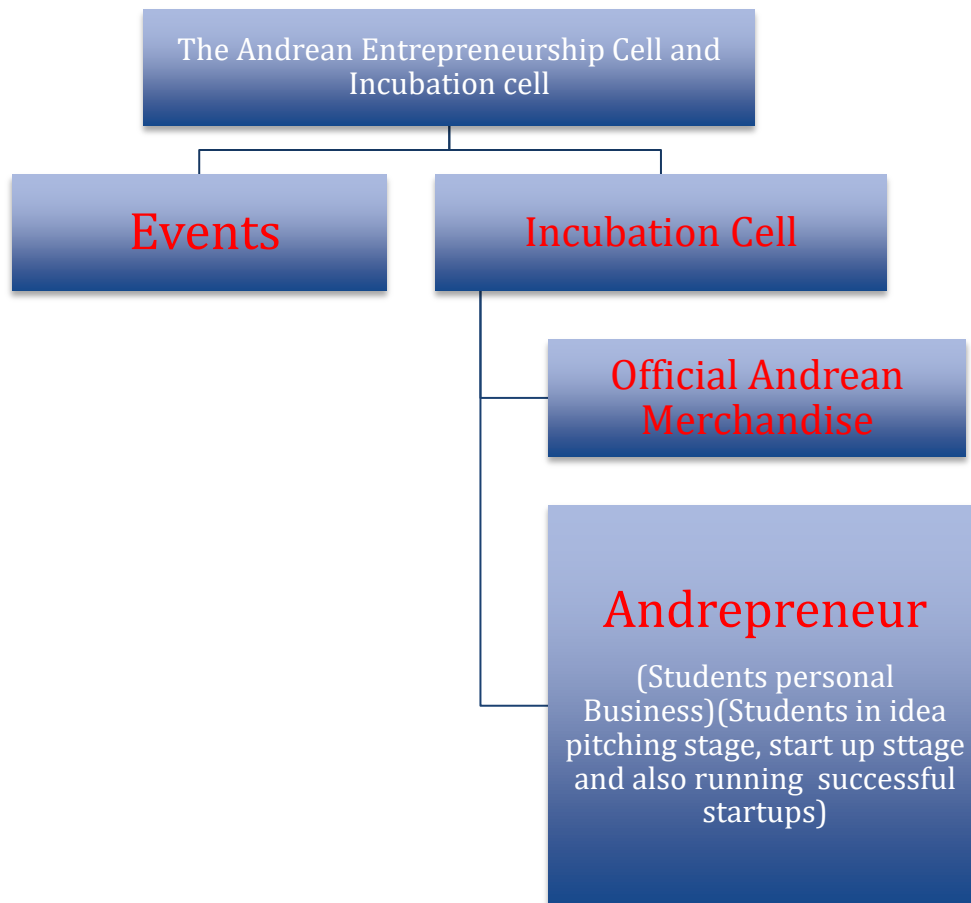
The Andrean Entrepreneurship Cell and Incubation cell

Events

Incubation Cell

Official Andrean Merchandise

Andrepreneur

(Students personal Business)(Students in idea pitching stage, start up sttage and also running successful startups)